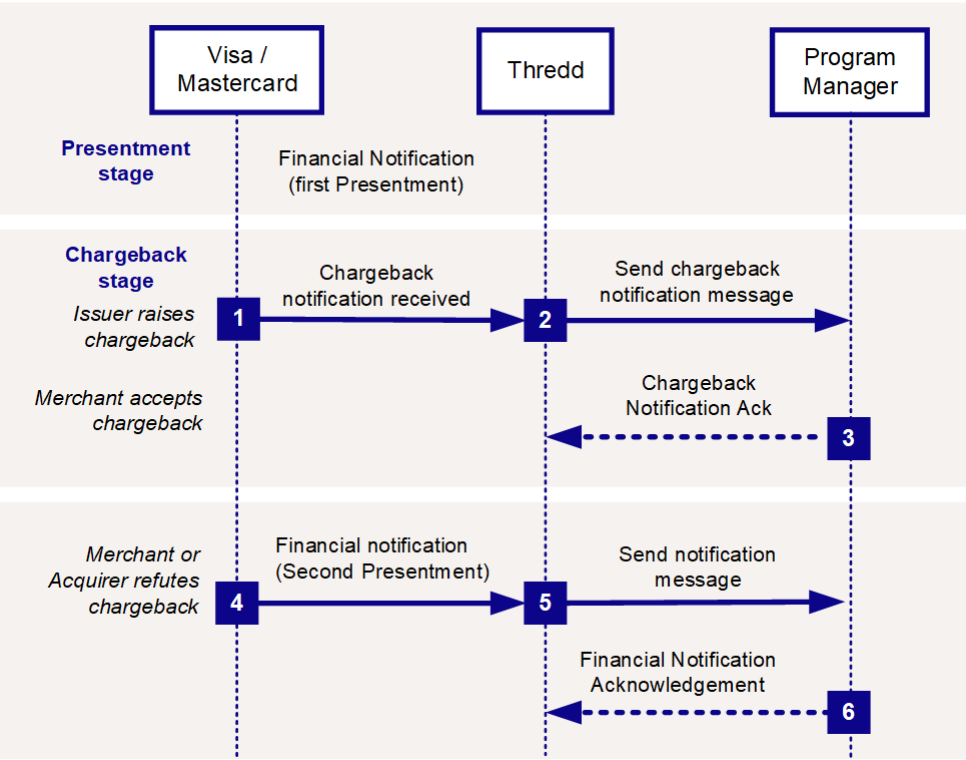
Visa / Mastercard

Thredd

Program Manager

Presentment stage

Financial Notification (first Presentment)

Chargeback stage

Issuer raises chargeback

1

Chargeback notification received

2

Send chargeback notification message

Merchant accepts chargeback

Chargeback Notification Ack

3

Merchant or Acquirer refutes chargeback

4

Financial notification (Second Presentment)

5

Send notification message

Financial Notification Acknowledgement

6